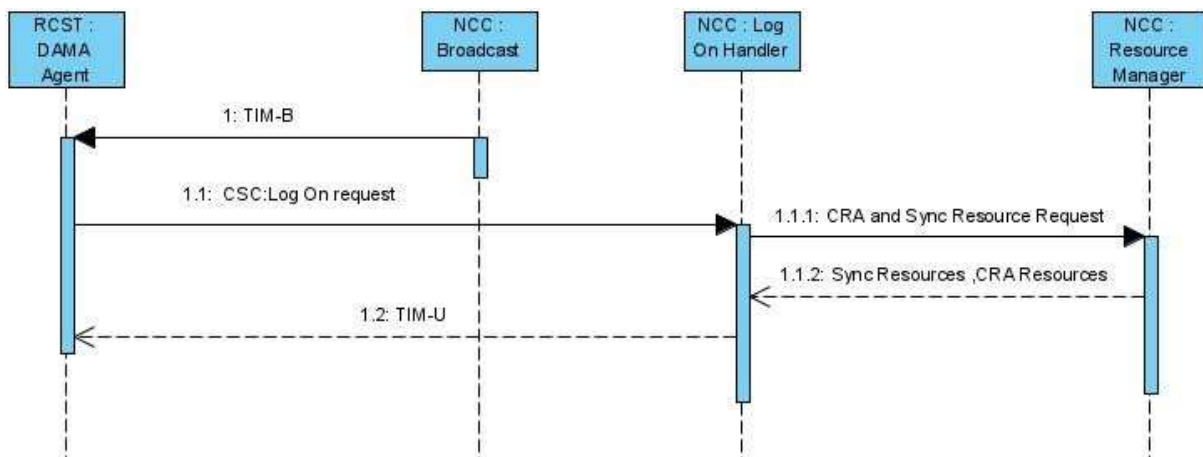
RCST : DAMA Agent

NCC : Broadcast

NCC : Log On Handler

NCC : Resource Manager

1: TIM-B

1.1: CSC:Log On request

1.1.1: CRA and Sync Resource Request

1.1.2: Sync Resources ,CRA Resources

1.2: TIM-U